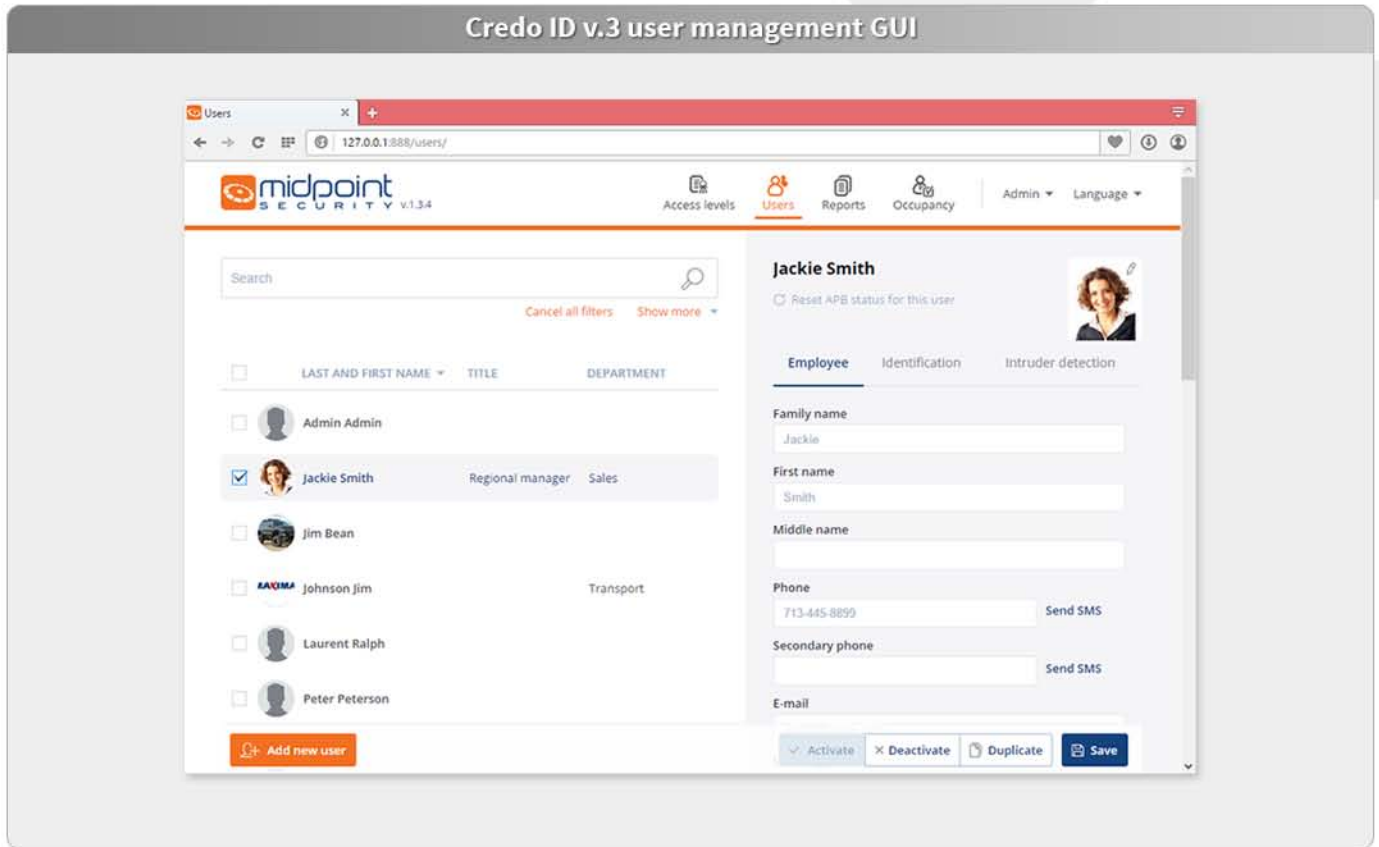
Credo ID v.3 user management GUI

Users ×

127.0.0.1:888/users/

midpoint SECURITY v.1.3.4

Access levels Users Reports Occupancy Admin Language

Search

Cancel all filters Show more

| | LAST AND FIRST NAME | TITLE | DEPARTMENT |
|---|---|---|---|
| | Admin Admin | | |
| ☑ | Jackie Smith | Regional manager | Sales |
| | Jim Bean | | |
| | Johnson Jim | | Transport |
| | Laurent Ralph | | |
| | Peter Peterson | | |

Add new user

Jackie Smith

Reset APB status for this user

Employee Identification Intruder detection

Family name
Jackie

First name
Smith

Middle name

Phone
713-445-8899 Send SMS

Secondary phone
Send SMS

E-mail

Activate × Deactivate Duplicate Save